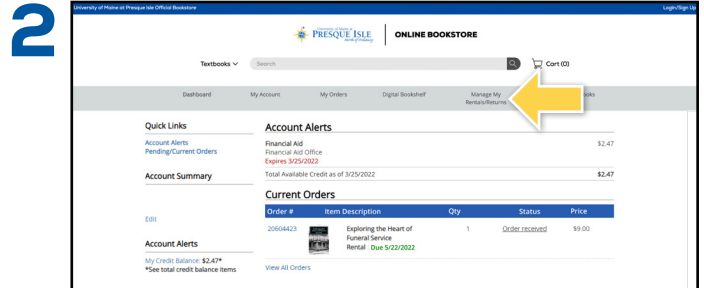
2

University of Maine at Presque Isle Official Bookstore

Login/Sign Up

University of Maine at PRESQUE ISLE north of Ordinary

ONLINE BOOKSTORE

Textbooks

Search

Cart (0)

Dashboard

My Account

My Orders

Digital Bookshelf

Manage My Rentals/Returns

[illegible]oks

Quick Links

Account Alerts

Pending/Current Orders

Account Summary

Edit

Account Alerts

My Credit Balance: $2.47*

*See total credit balance items

Account Alerts

Financial Aid

Financial Aid Office

Expires 3/25/2022

$2.47

Total Available Credit as of 3/25/2022

$2.47

Current Orders

| Order # | Item Description | Qty | Status | Price |
|---|---|---|---|---|
| 20604423 | Exploring the Heart of Funeral Service Rental Due 5/22/2022 | 1 | Order received | $9.00 |

View All Orders